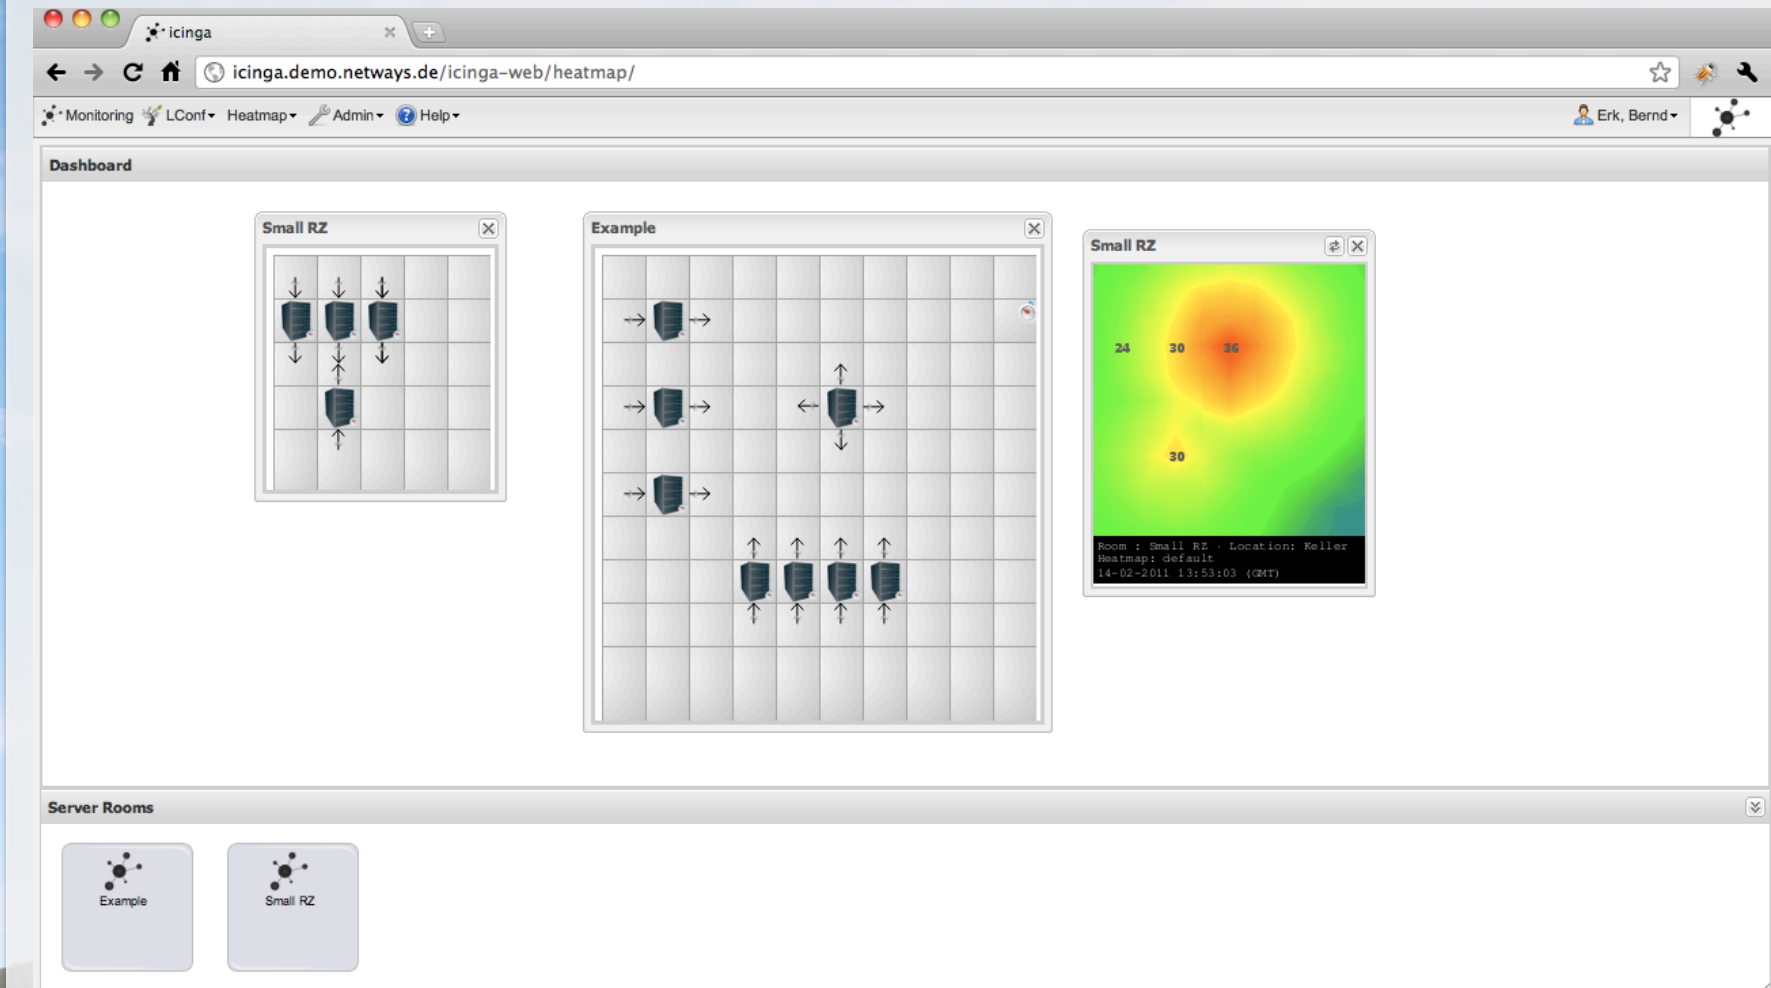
icinga

icinga.demo.netways.de/icinga-web/heatmap/

Monitoring LConf Heatmap Admin Help

Erk, Bernd

Dashboard

Small RZ

Example

Small RZ

24 30 36

30

Room : Small RZ · Location: Keller
Heatmap: default
14-02-2011 13:53:03 (GMT)

Server Rooms

Example

Small RZ